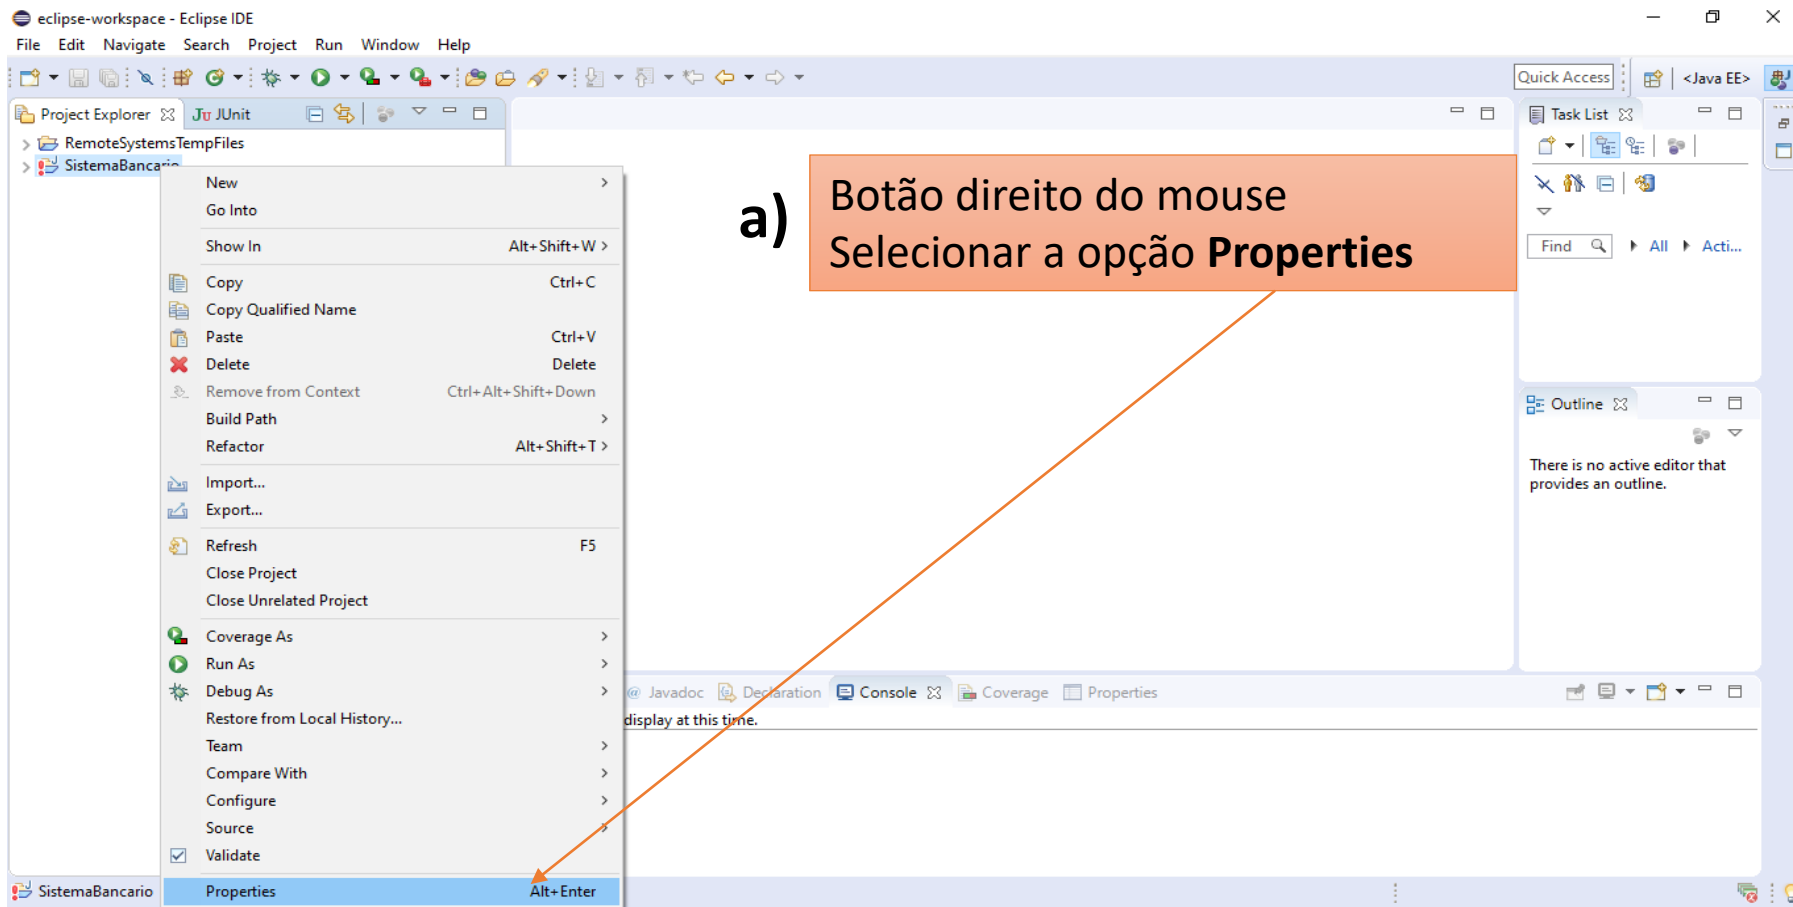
eclipse-workspace - Eclipse IDE

File Edit Navigate Search Project Run Window Help

Quick Access

<Java EE>

Project Explorer JUnit

RemoteSystemsTempFiles

SistemaBancario

New
Go Into
Show In Alt+Shift+W
Copy Ctrl+C
Copy Qualified Name
Paste Ctrl+V
Delete Delete
Remove from Context Ctrl+Alt+Shift+Down
Build Path
Refactor Alt+Shift+T
Import...
Export...
Refresh F5
Close Project
Close Unrelated Project
Coverage As
Run As
Debug As
Restore from Local History...
Team
Compare With
Configure
Source
Validate
Properties Alt+Enter

a)

Botão direito do mouse
Selecionar a opção **Properties**

Task List

Find

All

Acti...

Outline

There is no active editor that provides an outline.

Javadoc Declaration Console Coverage Properties

display at this time.

SistemaBancario